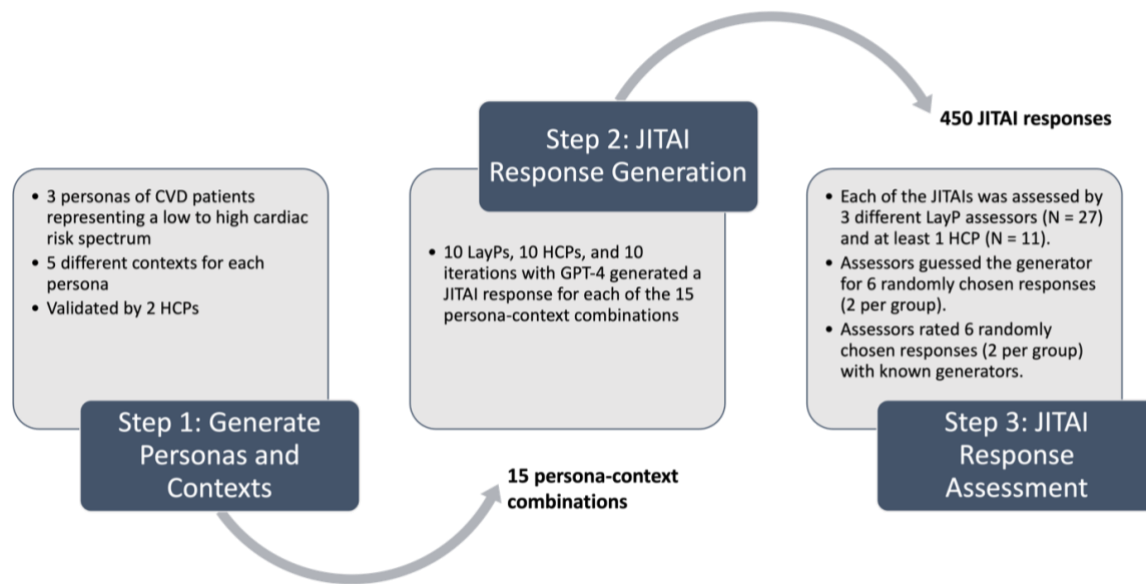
• 3 personas of CVD patients representing a low to high cardiac risk spectrum
• 5 different contexts for each persona
• Validated by 2 HCPs

Step 1: Generate Personas and Contexts

15 persona-context combinations

Step 2: JITAI Response Generation

• 10 LayPs, 10 HCPs, and 10 iterations with GPT-4 generated a JITAI response for each of the 15 persona-context combinations

450 JITAI responses

• Each of the JITAIs was assessed by 3 different LayP assessors (N = 27) and at least 1 HCP (N = 11).
• Assessors guessed the generator for 6 randomly chosen responses (2 per group).
• Assessors rated 6 randomly chosen responses (2 per group) with known generators.

Step 3: JITAI Response Assessment